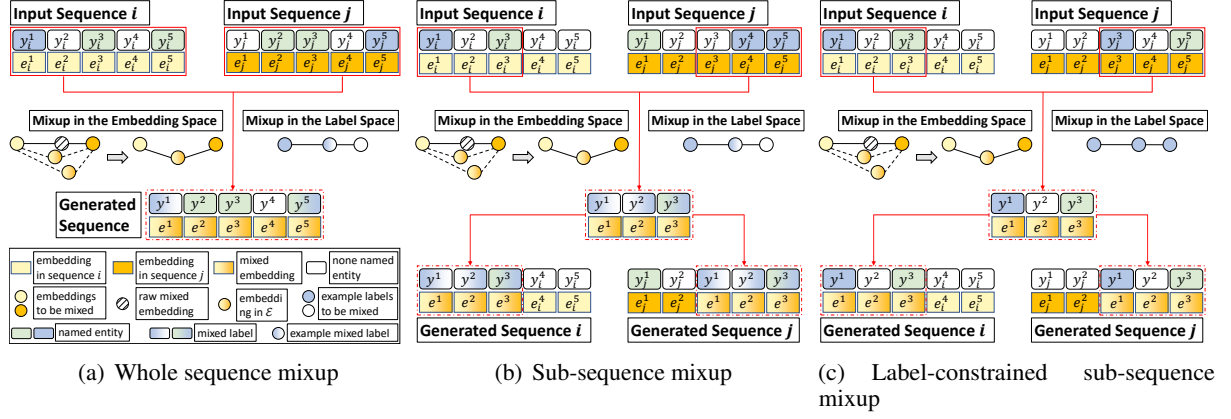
Input Sequence $i$

| $y_i^1$ | $y_i^2$ | $y_i^3$ | $y_i^4$ | $y_i^5$ |
|---|---|---|---|---|
| $e_i^1$ | $e_i^2$ | $e_i^3$ | $e_i^4$ | $e_i^5$ |

Input Sequence $j$

| $y_j^1$ | $y_j^2$ | $y_j^3$ | $y_j^4$ | $y_j^5$ |
|---|---|---|---|---|
| $e_j^1$ | $e_j^2$ | $e_j^3$ | $e_j^4$ | $e_j^5$ |

Mixup in the Embedding Space

Mixup in the Label Space

Generated Sequence

| $y^1$ | $y^2$ | $y^3$ | $y^4$ | $y^5$ |
|---|---|---|---|---|
| $e^1$ | $e^2$ | $e^3$ | $e^4$ | $e^5$ |

embedding in sequence $i$
embedding in sequence $j$
mixed embedding
none named entity
embeddings to be mixed
raw mixed embedding
embedding in $\mathcal{E}$
example labels to be mixed
named entity
mixed label
example mixed label

(a) Whole sequence mixup

Input Sequence $i$

| $y_i^1$ | $y_i^2$ | $y_i^3$ | $y_i^4$ | $y_i^5$ |
|---|---|---|---|---|
| $e_i^1$ | $e_i^2$ | $e_i^3$ | $e_i^4$ | $e_i^5$ |

Input Sequence $j$

| $y_j^1$ | $y_j^2$ | $y_j^3$ | $y_j^4$ | $y_j^5$ |
|---|---|---|---|---|
| $e_j^1$ | $e_j^2$ | $e_j^3$ | $e_j^4$ | $e_j^5$ |

Mixup in the Embedding Space

Mixup in the Label Space

| $y^1$ | $y^2$ | $y^3$ |
|---|---|---|
| $e^1$ | $e^2$ | $e^3$ |

| $y_i^1$ | $y^2$ | $y^3$ | $y_i^4$ | $y_i^5$ |
|---|---|---|---|---|
| $e^1$ | $e^2$ | $e^3$ | $e_i^4$ | $e_i^5$ |

| $y_j^1$ | $y_j^2$ | $y^1$ | $y^2$ | $y^3$ |
|---|---|---|---|---|
| $e_j^1$ | $e_j^2$ | $e^1$ | $e^2$ | $e^3$ |

Generated Sequence $i$

Generated Sequence $j$

(b) Sub-sequence mixup

Input Sequence $i$

| $y_i^1$ | $y_i^2$ | $y_i^3$ | $y_i^4$ | $y_i^5$ |
|---|---|---|---|---|
| $e_i^1$ | $e_i^2$ | $e_i^3$ | $e_i^4$ | $e_i^5$ |

Input Sequence $j$

| $y_j^1$ | $y_j^2$ | $y_j^3$ | $y_j^4$ | $y_j^5$ |
|---|---|---|---|---|
| $e_j^1$ | $e_j^2$ | $e_j^3$ | $e_j^4$ | $e_j^5$ |

Mixup in the Embedding Space

Mixup in the Label Space

| $y^1$ | $y^2$ | $y^3$ |
|---|---|---|
| $e^1$ | $e^2$ | $e^3$ |

| $y^1$ | $y^2$ | $y^3$ | $y_i^4$ | $y_i^5$ |
|---|---|---|---|---|
| $e^1$ | $e^2$ | $e^3$ | $e_i^4$ | $e_i^5$ |

| $y_j^1$ | $y_j^2$ | $y^1$ | $y^2$ | $y^3$ |
|---|---|---|---|---|
| $e_j^1$ | $e_j^2$ | $e^1$ | $e^2$ | $e^3$ |

Generated Sequence $i$

Generated Sequence $j$

(c) Label-constrained sub-sequence mixup